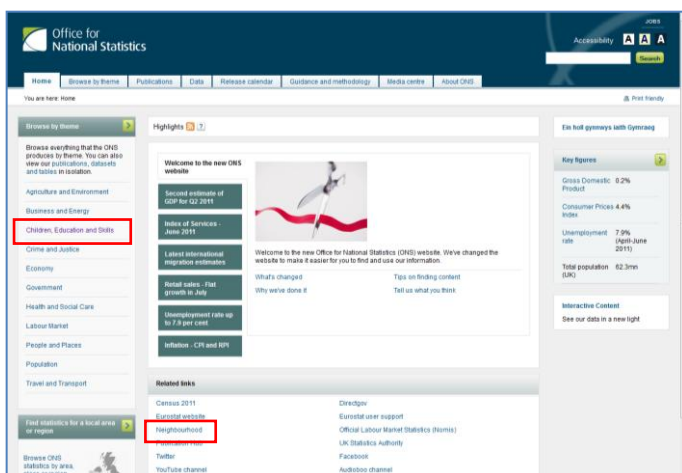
Office for National Statistics

JOBS

Accessibility A A A

Search

Home | Browse by theme | Publications | Data | Release calendar | Guidance and methodology | Media centre | About ONS

You are here: Home

Print friendly

Browse by theme

Browse everything that the ONS produces by theme. You can also view our publications, datasets and tables in isolation.

Agriculture and Environment

Business and Energy

Children, Education and Skills

Crime and Justice

Economy

Government

Health and Social Care

Labour Market

People and Places

Population

Travel and Transport

Find statistics for a local area or region

Browse ONS statistics by area,

Highlights

Welcome to the new ONS website

Second estimate of GDP for Q2 2011

Index of Services - June 2011

Latest international migration estimates

Retail sales - Flat growth in July

Unemployment rate up to 7.9 per cent

Inflation - CPI and RPI

Welcome to the new Office for National Statistics (ONS) website. We've changed the website to make it easier for you to find and use our information.

What's changed

Why we've done it

Tips on finding content

Tell us what you think

Related links

Census 2011

Eurostat website

Neighbourhood

Publication Hub

Twitter

YouTube channel

Directgov

Eurostat user support

Official Labour Market Statistics (Nomis)

UK Statistics Authority

Facebook

Audioboo channel

Ein holl gwynwys iaith Gymraeg

Key figures

Gross Domestic Product 0.2%

Consumer Prices Index 4.4%

Unemployment rate 7.9% (April-June 2011)

Total population (UK) 62.3mn

Interactive Content

See our data in a new light